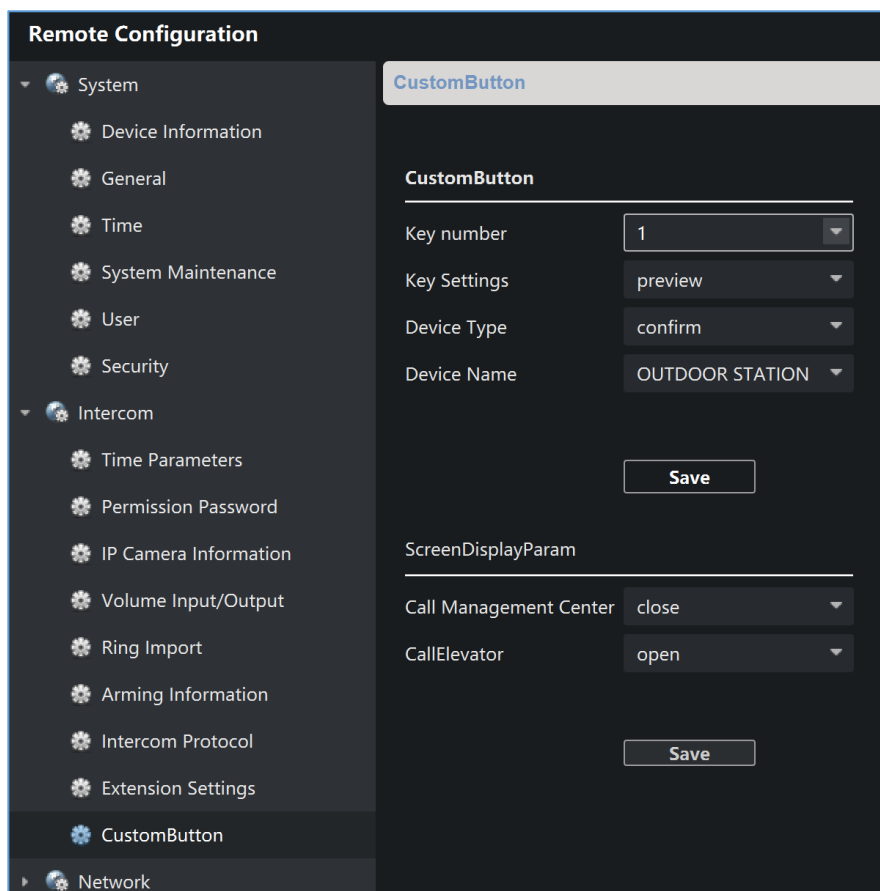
Remote Configuration

System

Device Information

General

Time

System Maintenance

User

Security

Intercom

Time Parameters

Permission Password

IP Camera Information

Volume Input/Output

Ring Import

Arming Information

Intercom Protocol

Extension Settings

CustomButton

Network

CustomButton

CustomButton

Key number 1

Key Settings preview

Device Type confirm

Device Name OUTDOOR STATION

Save

ScreenDisplayParam

Call Management Center close

CallElevator open

Save